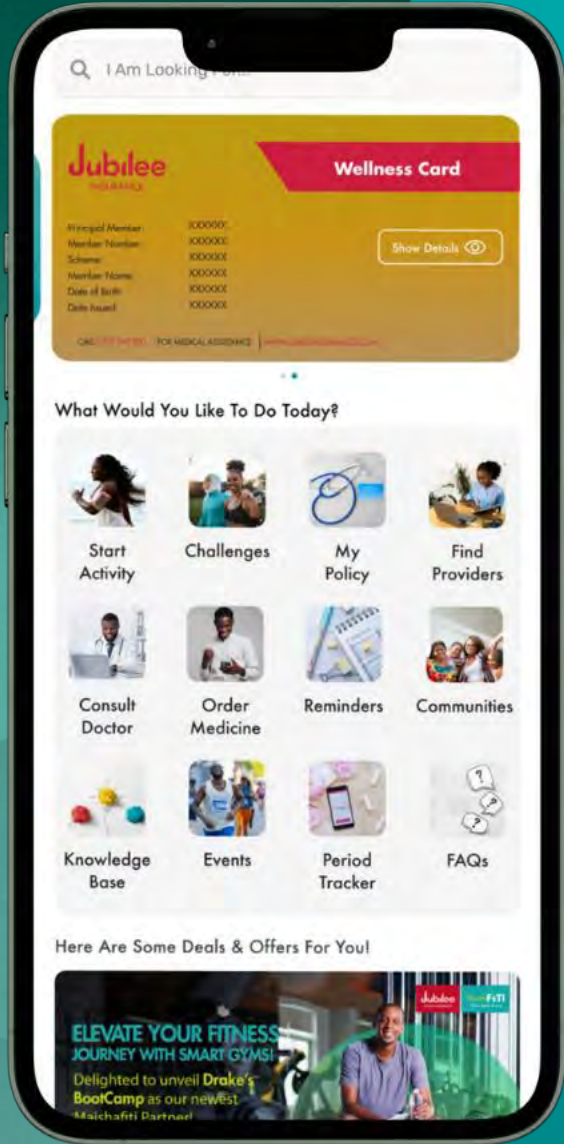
I Am Looking For...

Jubilee
INSURANCE

Wellness Card

Principal Member: XXXXXX
Member Number: XXXXXX
Scheme: XXXXXX
Member Name: XXXXXX
Date of Birth: XXXXXX
Date Issued: XXXXXX

Show Details

CALL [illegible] FOR MEDICAL ASSISTANCE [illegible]

What Would You Like To Do Today?

Start Activity
Challenges
My Policy
Find Providers
Consult Doctor
Order Medicine
Reminders
Communities
Knowledge Base
Events
Period Tracker
FAQs

Here Are Some Deals & Offers For You!

Jubilee
MaishaFiTi

ELEVATE YOUR FITNESS JOURNEY WITH SMART GYMS!
Delighted to unveil Drake's BootCamp as our newest Maishafiti Partner!